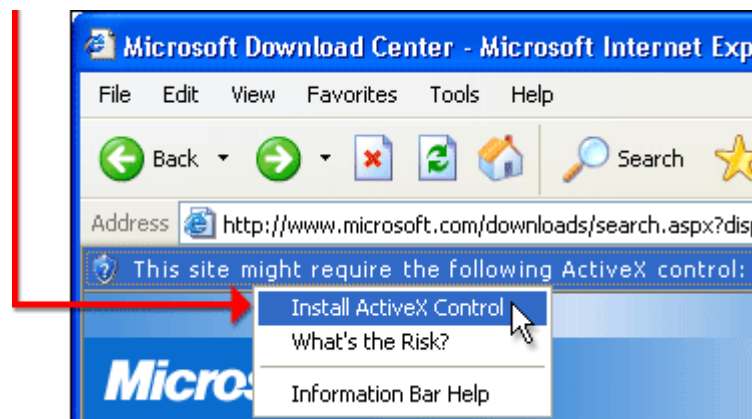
Microsoft Download Center - Microsoft Internet Exp

File Edit View Favorites Tools Help

Back Search

Address http://www.microsoft.com/downloads/search.aspx?disp

This site might require the following ActiveX control:

Install ActiveX Control
What's the Risk?
Information Bar Help

Micros